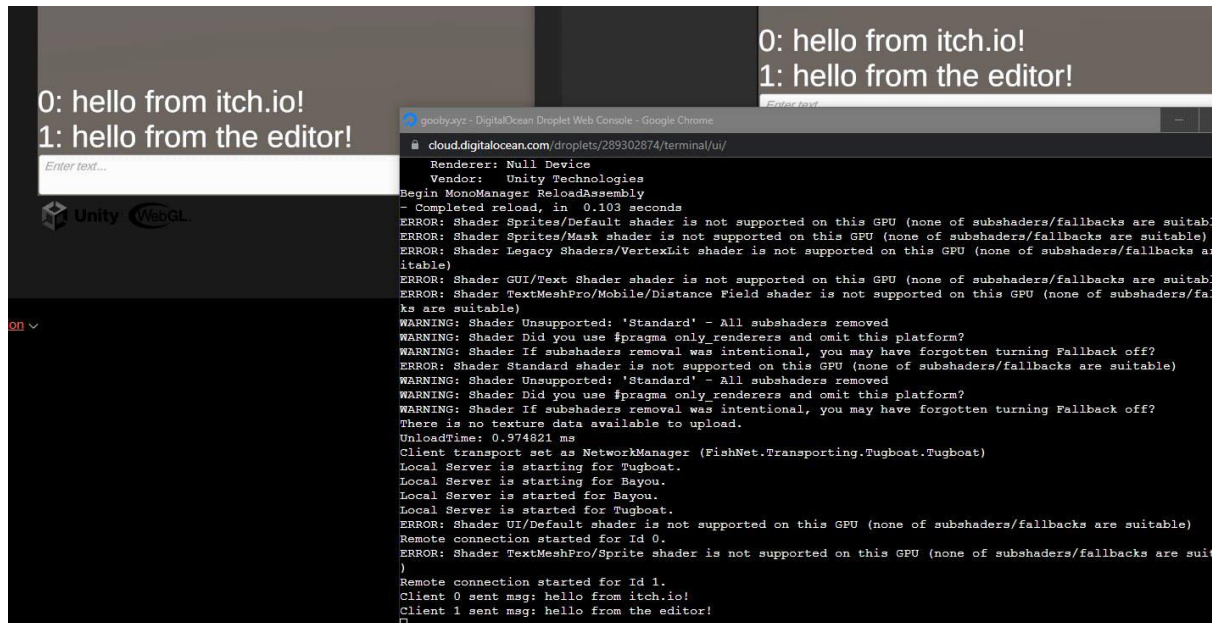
0: hello from itch.io!
1: hello from the editor!
Enter text...

Unity WebGL

on

0: hello from itch.io!
1: hello from the editor!
Enter text

gooby.xyz - DigitalOcean Droplet Web Console - Google Chrome
cloud.digitalocean.com/droplets/289302874/terminal/ui/

Renderer: Null Device
Vendor: Unity Technologies
Begin MonoManager ReloadAssembly
- Completed reload, in 0.103 seconds
ERROR: Shader Sprites/Default shader is not supported on this GPU (none of subshaders/fallbacks are suitabl
ERROR: Shader Sprites/Mask shader is not supported on this GPU (none of subshaders/fallbacks are suitable)
ERROR: Shader Legacy Shaders/VertexLit shader is not supported on this GPU (none of subshaders/fallbacks ar
itable)
ERROR: Shader GUI/Text Shader shader is not supported on this GPU (none of subshaders/fallbacks are suitabl
ERROR: Shader TextMeshPro/Mobile/Distance Field shader is not supported on this GPU (none of subshaders/fal
ks are suitable)
WARNING: Shader Unsupported: 'Standard' - All subshaders removed
WARNING: Shader Did you use #pragma only_renderers and omit this platform?
WARNING: Shader If subshaders removal was intentional, you may have forgotten turning Fallback off?
ERROR: Shader Standard shader is not supported on this GPU (none of subshaders/fallbacks are suitable)
WARNING: Shader Unsupported: 'Standard' - All subshaders removed
WARNING: Shader Did you use #pragma only_renderers and omit this platform?
WARNING: Shader If subshaders removal was intentional, you may have forgotten turning Fallback off?
There is no texture data available to upload.
UnloadTime: 0.974821 ms
Client transport set as NetworkManager (FishNet.Transporting.Tugboat.Tugboat)
Local Server is starting for Tugboat.
Local Server is starting for Bayou.
Local Server is started for Bayou.
Local Server is started for Tugboat.
ERROR: Shader UI/Default shader is not supported on this GPU (none of subshaders/fallbacks are suitable)
Remote connection started for Id 0.
ERROR: Shader TextMeshPro/Sprite shader is not supported on this GPU (none of subshaders/fallbacks are suit
)
Remote connection started for Id 1.
Client 0 sent msg: hello from itch.io!
Client 1 sent msg: hello from the editor!